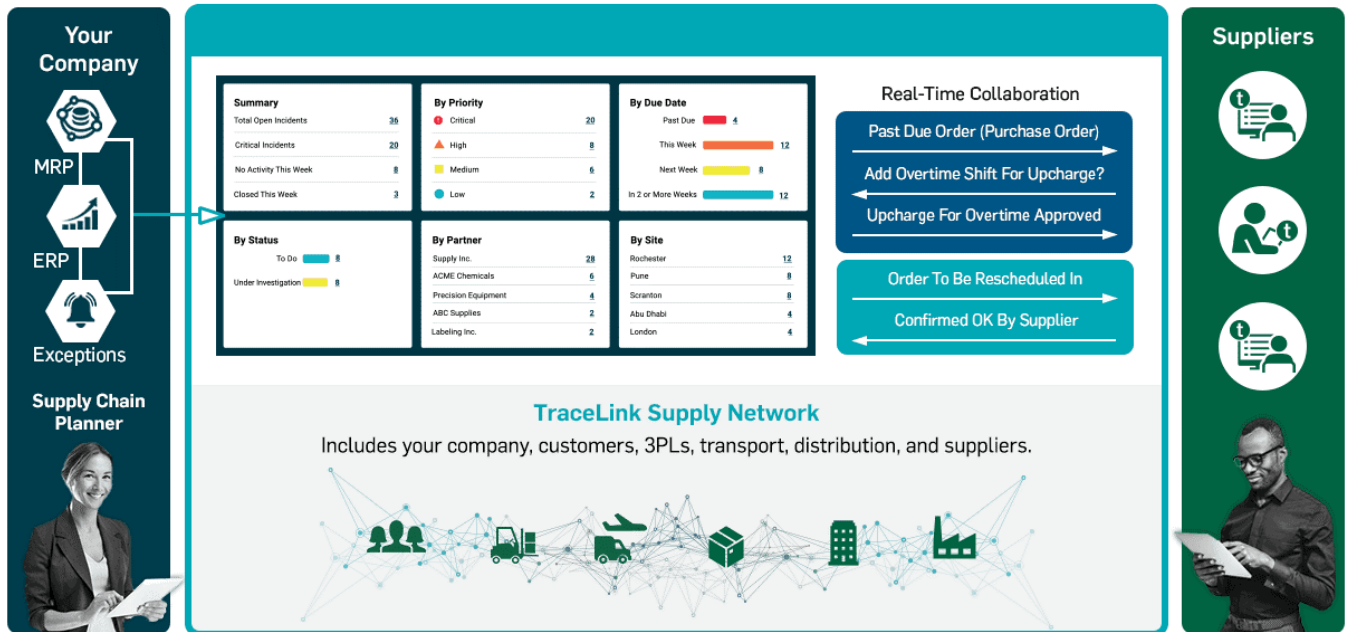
Your Company

MRP

ERP

Exceptions

Supply Chain Planner

| Summary | |
|---|---|
| Total Open Incidents | 36 |
| Critical Incidents | 20 |
| No Activity This Week | 8 |
| Closed This Week | 3 |

| By Priority | |
|---|---|
| Critical | 20 |
| High | 8 |
| Medium | 6 |
| Low | 2 |

| By Due Date | |
|---|---|
| Past Due | 4 |
| This Week | 12 |
| Next Week | 8 |
| In 2 or More Weeks | 12 |

| By Status | |
|---|---|
| To Do | 8 |
| Under Investigation | 8 |

| By Partner | |
|---|---|
| Supply Inc. | 28 |
| ACME Chemicals | 6 |
| Precision Equipment | 4 |
| ABC Supplies | 2 |
| Labeling Inc. | 2 |

| By Site | |
|---|---|
| Rochester | 12 |
| Pune | 8 |
| Scranton | 8 |
| Abu Dhabi | 4 |
| London | 4 |

Real-Time Collaboration

Past Due Order (Purchase Order)

Add Overtime Shift For Upcharge?

Upcharge For Overtime Approved

Order To Be Rescheduled In

Confirmed OK By Supplier

Suppliers

TraceLink Supply Network

Includes your company, customers, 3PLs, transport, distribution, and suppliers.